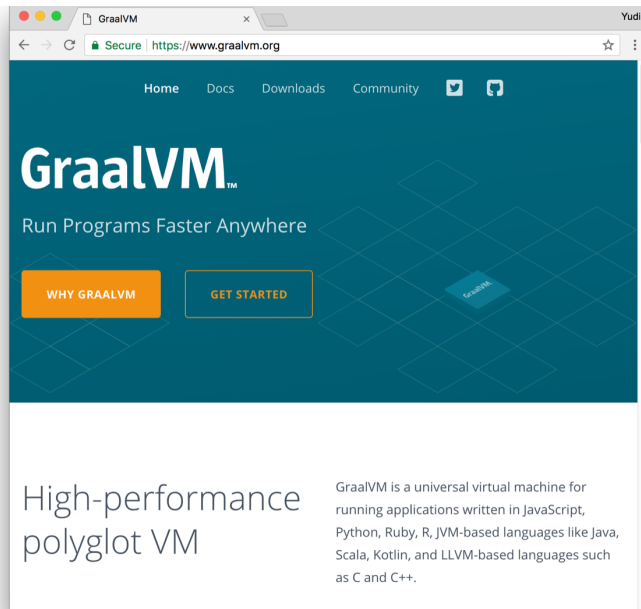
GraalVM ×

Yudi

Secure | https://www.graalvm.org

Home Docs Downloads Community

GraalVM™

Run Programs Faster Anywhere

WHY GRAALVM

GET STARTED

GraalVM

High-performance polyglot VM

GraalVM is a universal virtual machine for running applications written in JavaScript, Python, Ruby, R, JVM-based languages like Java, Scala, Kotlin, and LLVM-based languages such as C and C++.